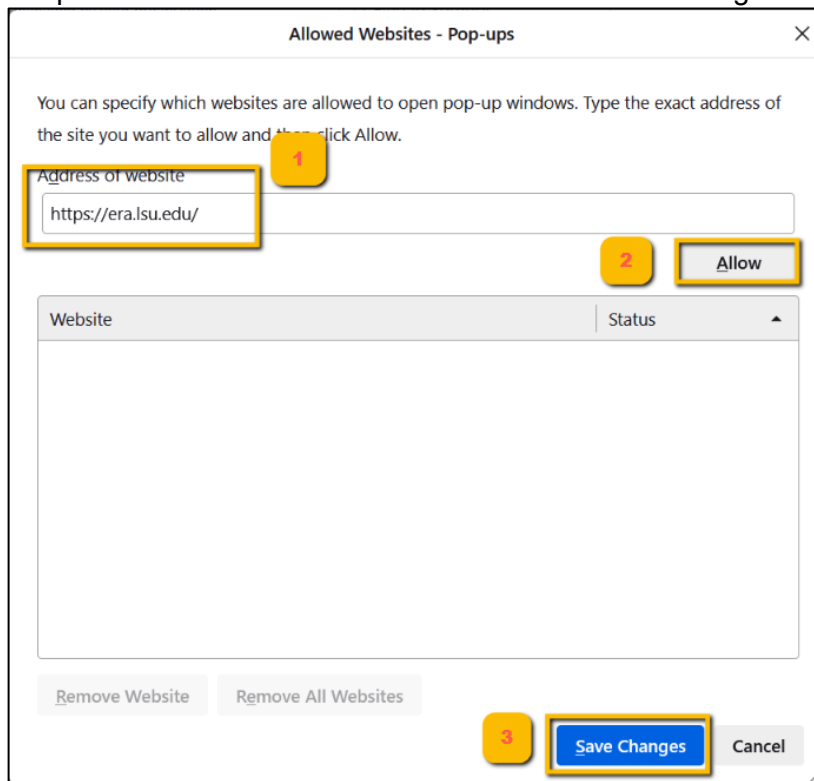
Allowed Websites - Pop-ups

×

You can specify which websites are allowed to open pop-up windows. Type the exact address of the site you want to allow and then click Allow.

1

Address of website

https://era.lsu.edu/

2

Allow

| Website | Status ▲ |
|---|---|

Remove Website

Remove All Websites

3

Save Changes

Cancel